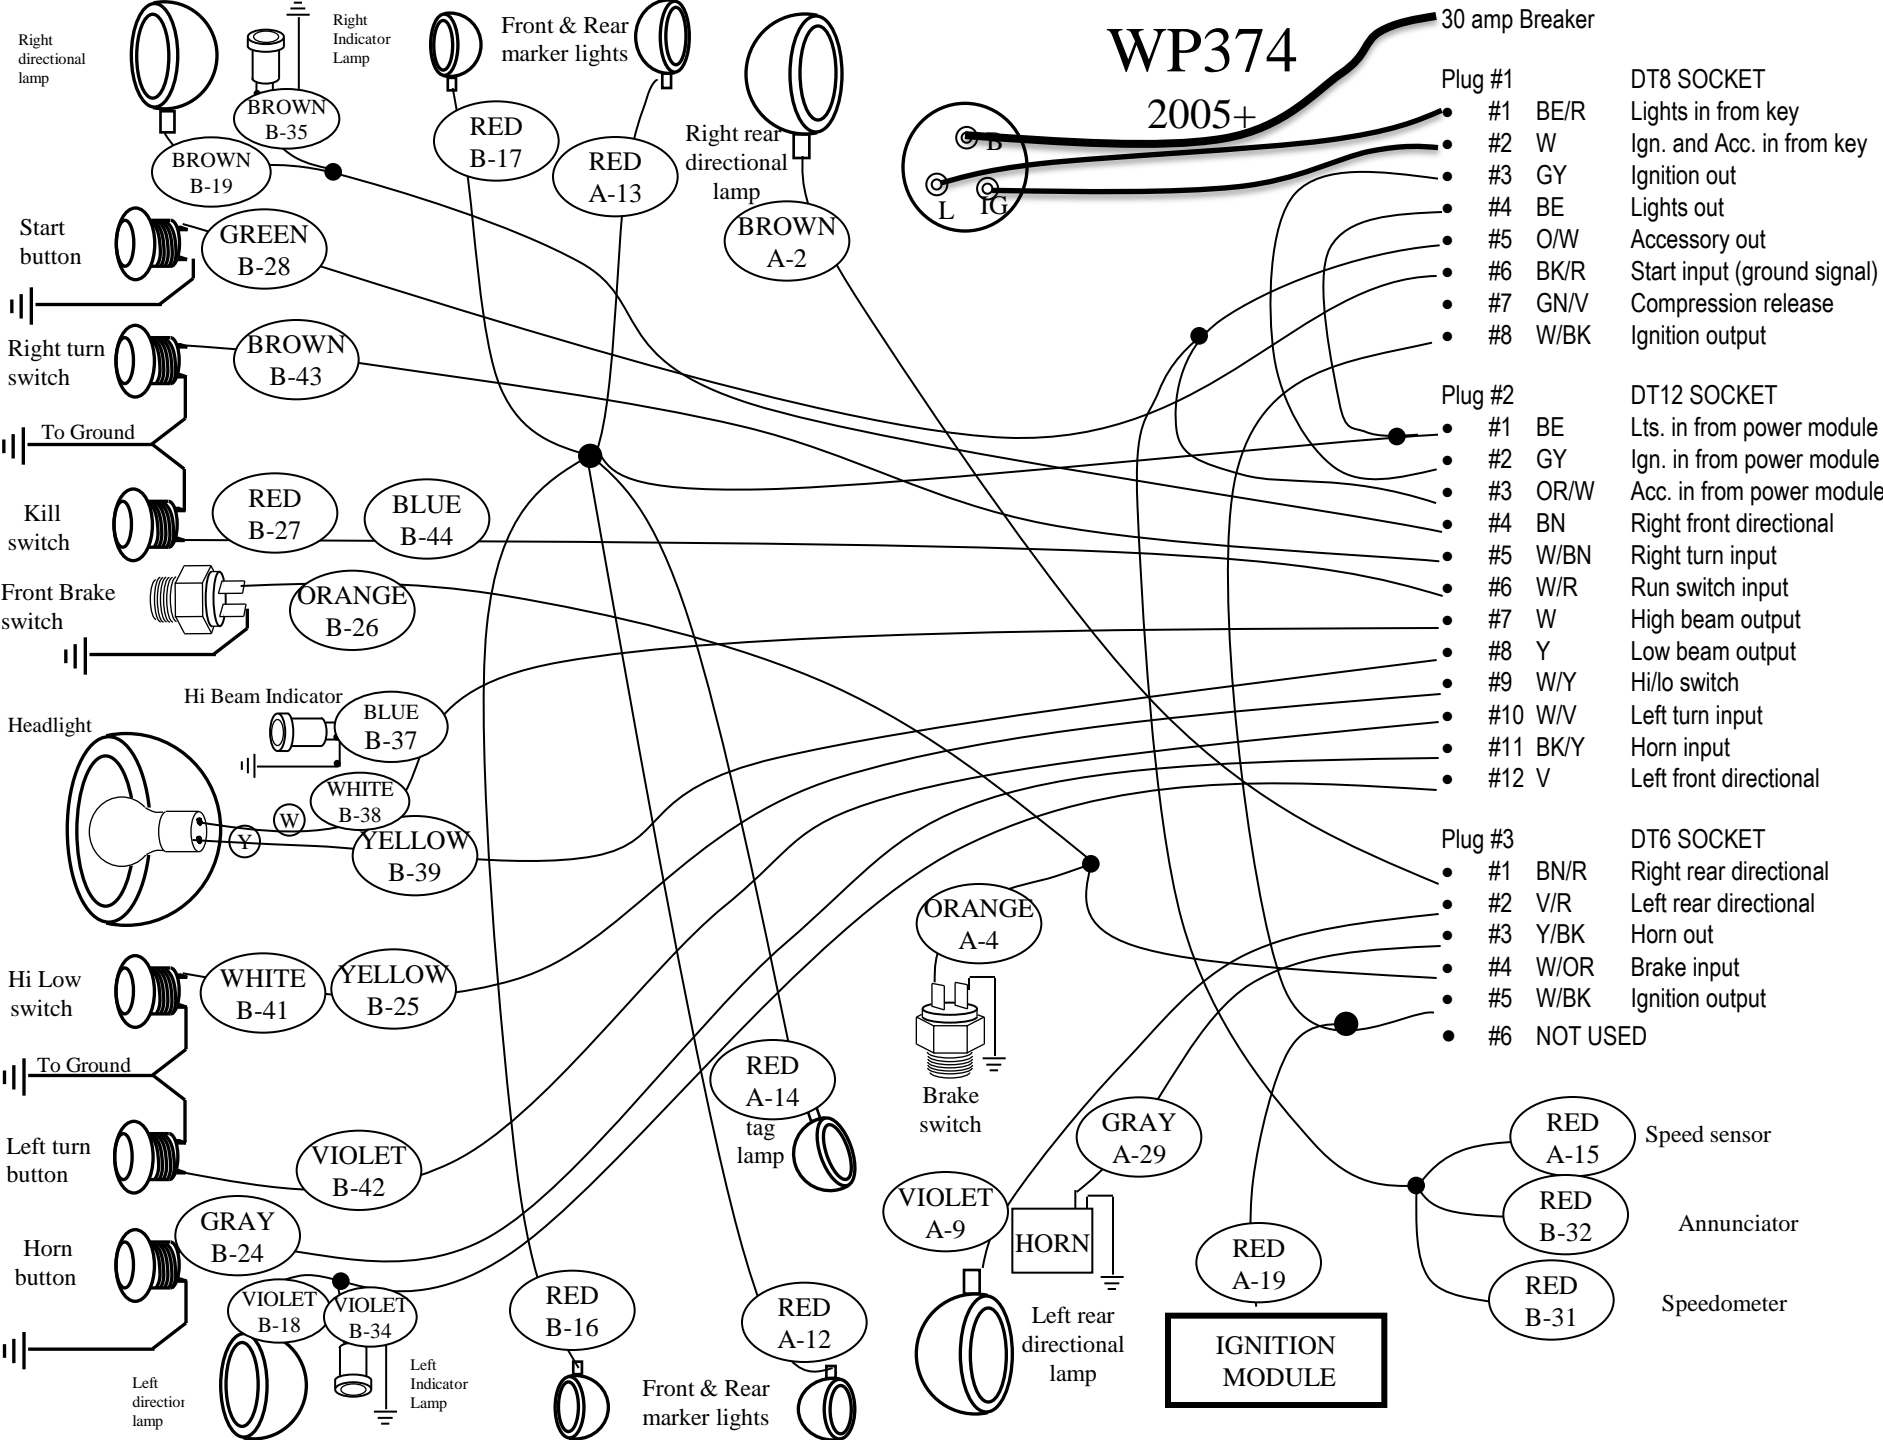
WP374
2005+

30 amp Breaker

B
L IG

Plug #1 DT8 SOCKET
#1 BE/R Lights in from key
#2 W Ign. and Acc. in from key
#3 GY Ignition out
#4 BE Lights out
#5 O/W Accessory out
#6 BK/R Start input (ground signal)
#7 GN/V Compression release
#8 W/BK Ignition output

Plug #2 DT12 SOCKET
#1 BE Lts. in from power module
#2 GY Ign. in from power module
#3 OR/W Acc. in from power module
#4 BN Right front directional
#5 W/BN Right turn input
#6 W/R Run switch input
#7 W High beam output
#8 Y Low beam output
#9 W/Y Hi/lo switch
#10 W/V Left turn input
#11 BK/Y Horn input
#12 V Left front directional

Plug #3 DT6 SOCKET
#1 BN/R Right rear directional
#2 V/R Left rear directional
#3 Y/BK Horn out
#4 W/OR Brake input
#5 W/BK Ignition output
#6 NOT USED

Right directional lamp
Right Indicator Lamp
BROWN B-35
BROWN B-19
Front & Rear marker lights
RED B-17
RED A-13
Right rear directional lamp
BROWN A-2
Start button
GREEN B-28
Right turn switch
BROWN B-43
To Ground
Kill switch
RED B-27
BLUE B-44
Front Brake switch
ORANGE B-26
Hi Beam Indicator
BLUE B-37
Headlight
WHITE B-38
W
Y
YELLOW B-39
Hi Low switch
WHITE B-41
YELLOW B-25
To Ground
Left turn button
VIOLET B-42
Horn button
GRAY B-24
VIOLET B-18
VIOLET B-34
Left directio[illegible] lamp
Left Indicator Lamp
RED B-16
RED A-12
Front & Rear marker lights
RED A-14
tag lamp
ORANGE A-4
Brake switch
VIOLET A-9
GRAY A-29
HORN
Left rear directional lamp
RED A-19
IGNITION MODULE
RED A-15
Speed sensor
RED B-32
Annunciator
RED B-31
Speedometer